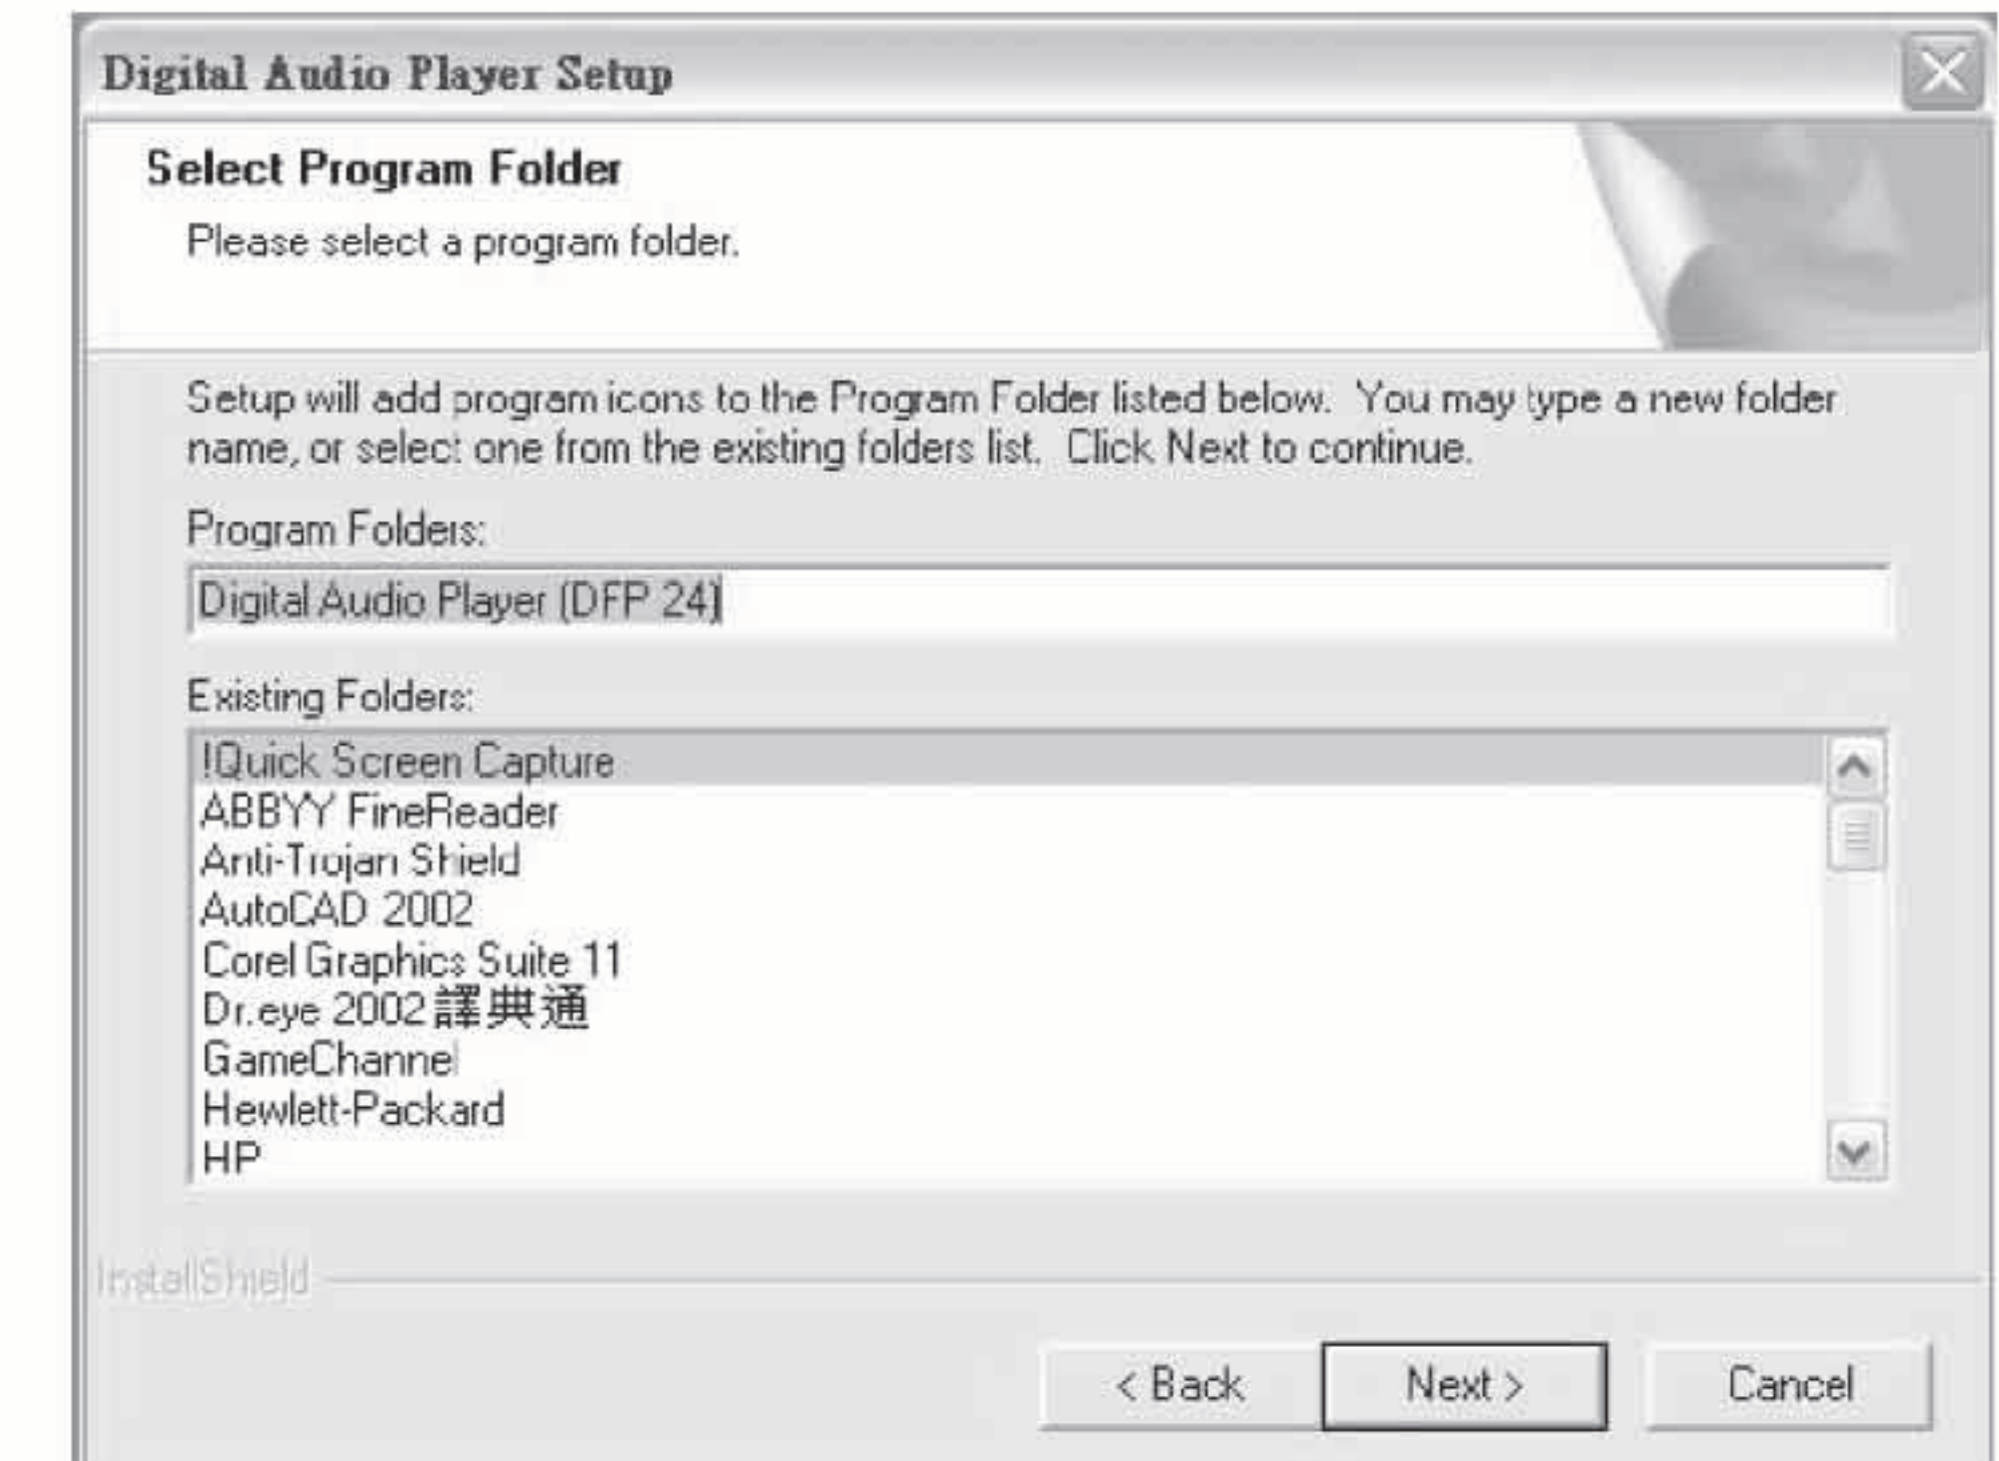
Digital Audio Player Setup

Select Program Folder

Please select a program folder.

Setup will add program icons to the Program Folder listed below. You may type a new folder name, or select one from the existing folders list. Click Next to continue.

Program Folders:

Digital Audio Player (DFP 24)

Existing Folders:

!Quick Screen Capture
ABBYY FineReader
Anti-Trojan Shield
AutoCAD 2002
Corel Graphics Suite 11
Dr.eye 2002 譯典通
GameChannel
Hewlett-Packard
HP

InstallShield

< Back
Next >
Cancel